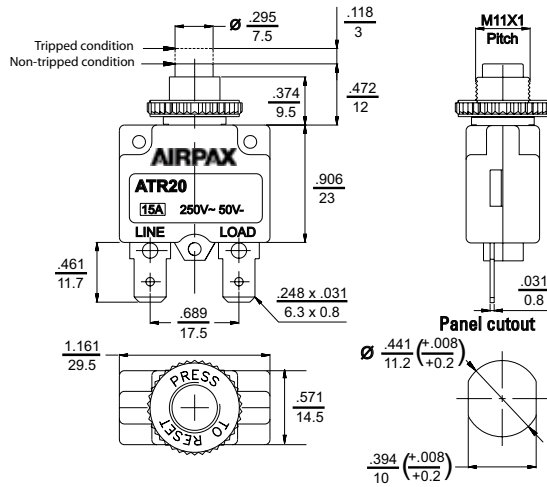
Tripped condition
Non-tripped condition

ø $\frac{.295}{7.5}$

$\frac{.118}{3}$

M11X1
Pitch

$\frac{.374}{9.5}$

$\frac{.472}{12}$

AIRPAX
ATR20
15A 250V~ 50V-
LINE LOAD

$\frac{.906}{23}$

$\frac{.461}{11.7}$

$\frac{.689}{17.5}$

$\frac{.248 \times .031}{6.3 \times 0.8}$

$\frac{.031}{0.8}$

Panel cutout

$\frac{1.161}{29.5}$

PRESS TO RESET

$\frac{.571}{14.5}$

ø $\frac{.441}{11.2}\left(\frac{+.008}{+0.2}\right)$

$\frac{.394}{10}\left(\frac{+.008}{+0.2}\right)$